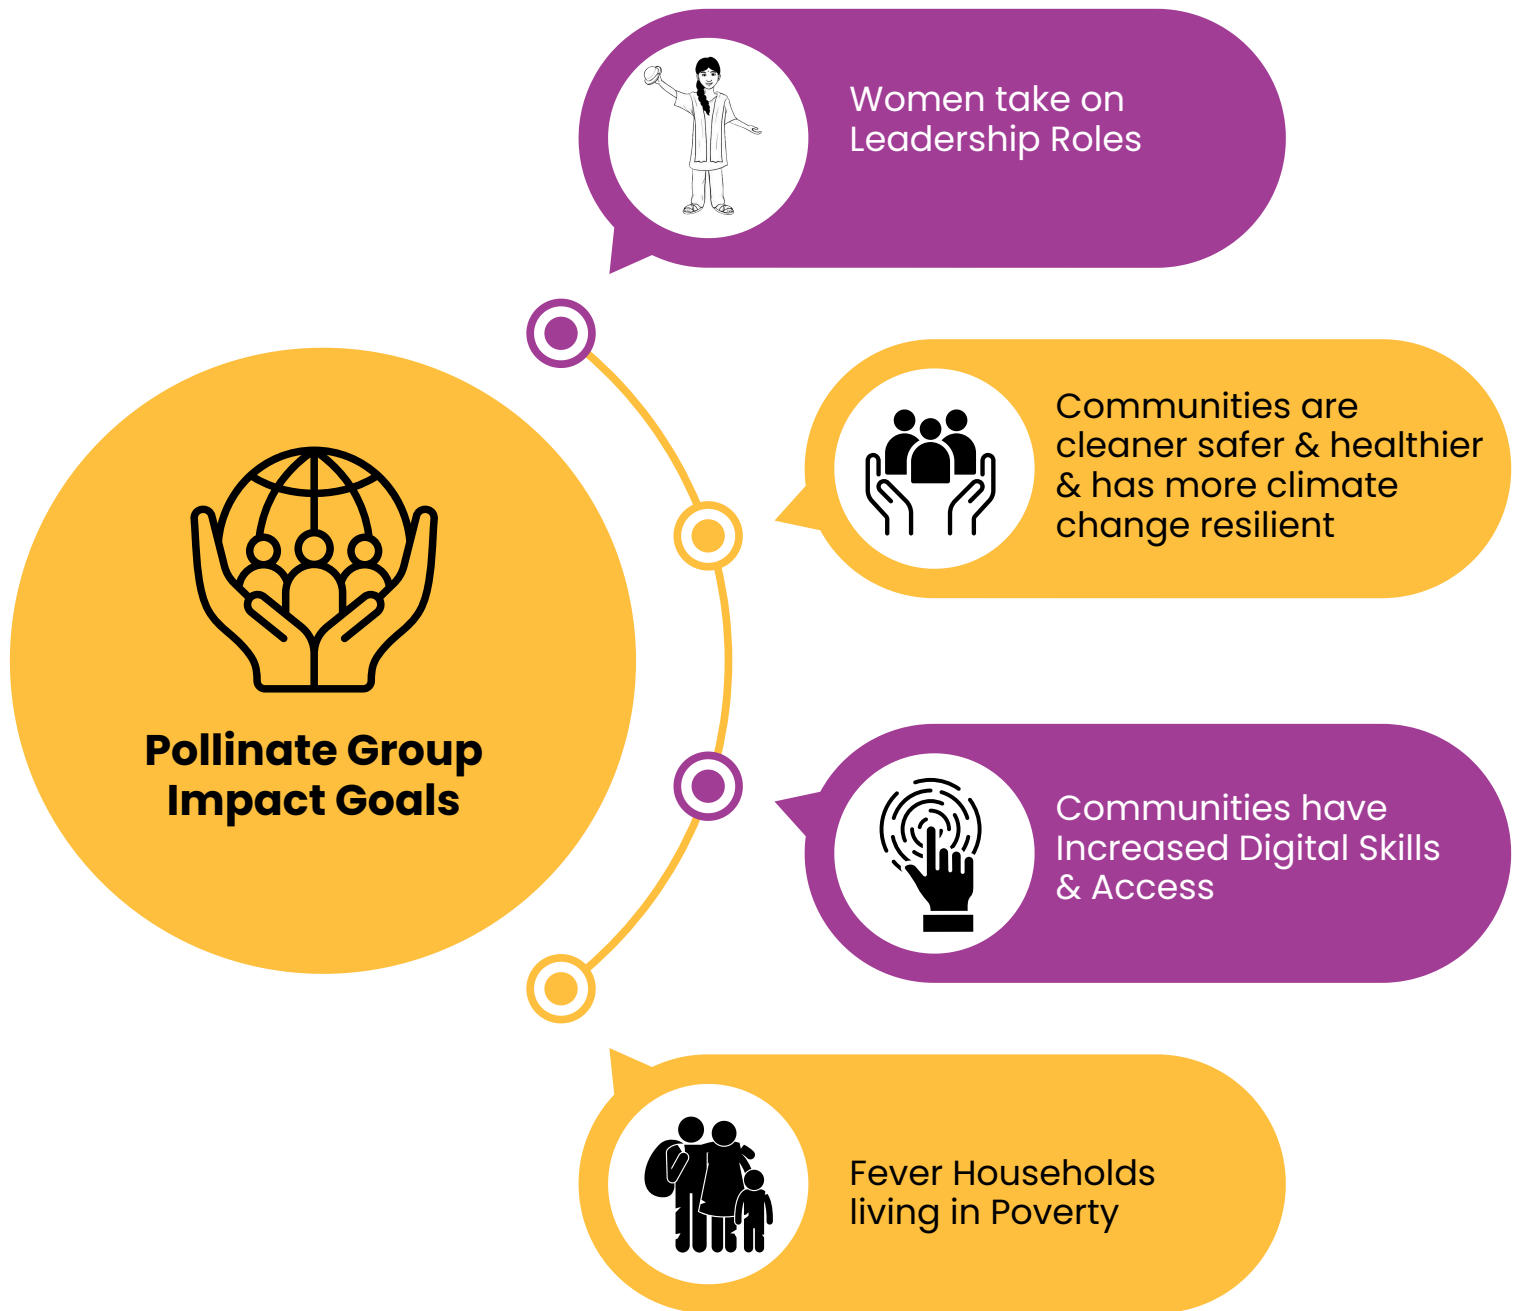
Women take on Leadership Roles

Communities are cleaner safer & healthier & has more climate change resilient

Pollinate Group Impact Goals

Communities have Increased Digital Skills & Access

Fever Households living in Poverty